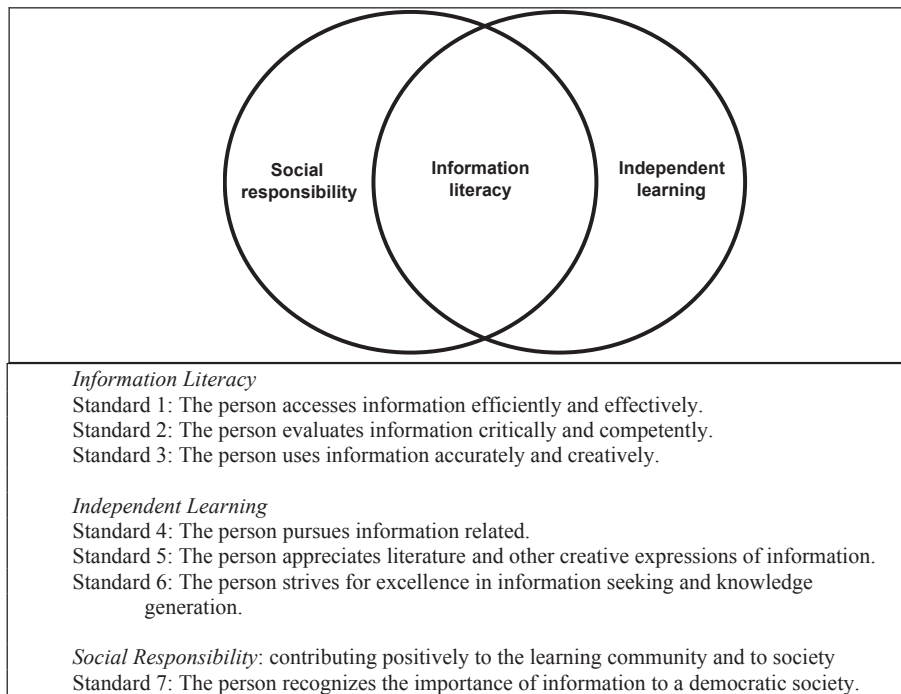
Social responsibility

Information literacy

Independent learning

*Information Literacy*
Standard 1: The person accesses information efficiently and effectively.
Standard 2: The person evaluates information critically and competently.
Standard 3: The person uses information accurately and creatively.

*Independent Learning*
Standard 4: The person pursues information related.
Standard 5: The person appreciates literature and other creative expressions of information.
Standard 6: The person strives for excellence in information seeking and knowledge generation.

*Social Responsibility*: contributing positively to the learning community and to society
Standard 7: The person recognizes the importance of information to a democratic society.